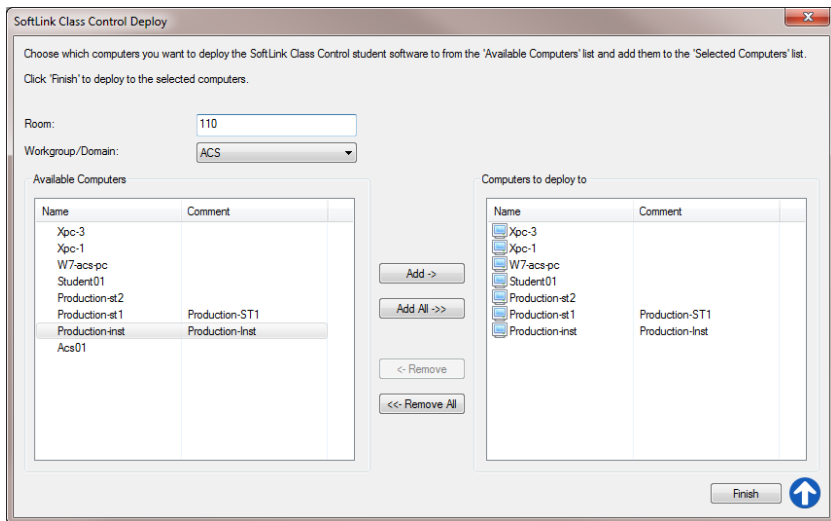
SoftLink Class Control Deploy

Choose which computers you want to deploy the SoftLink Class Control student software to from the 'Available Computers' list and add them to the 'Selected Computers' list.

Click 'Finish' to deploy to the selected computers.

Room: 110

Workgroup/Domain: ACS

Available Computers

| Name | Comment |
|---|---|
| Xpc-3 | |
| Xpc-1 | |
| W7-acs-pc | |
| Student01 | |
| Production-st2 | |
| Production-st1 | Production-ST1 |
| Production-inst | Production-Inst |
| Acs01 | |

Add ->

Add All ->>

<- Remove

<<- Remove All

Computers to deploy to

| Name | Comment |
|---|---|
| Xpc-3 | |
| Xpc-1 | |
| W7-acs-pc | |
| Student01 | |
| Production-st2 | |
| Production-st1 | Production-ST1 |
| Production-inst | Production-Inst |

Finish